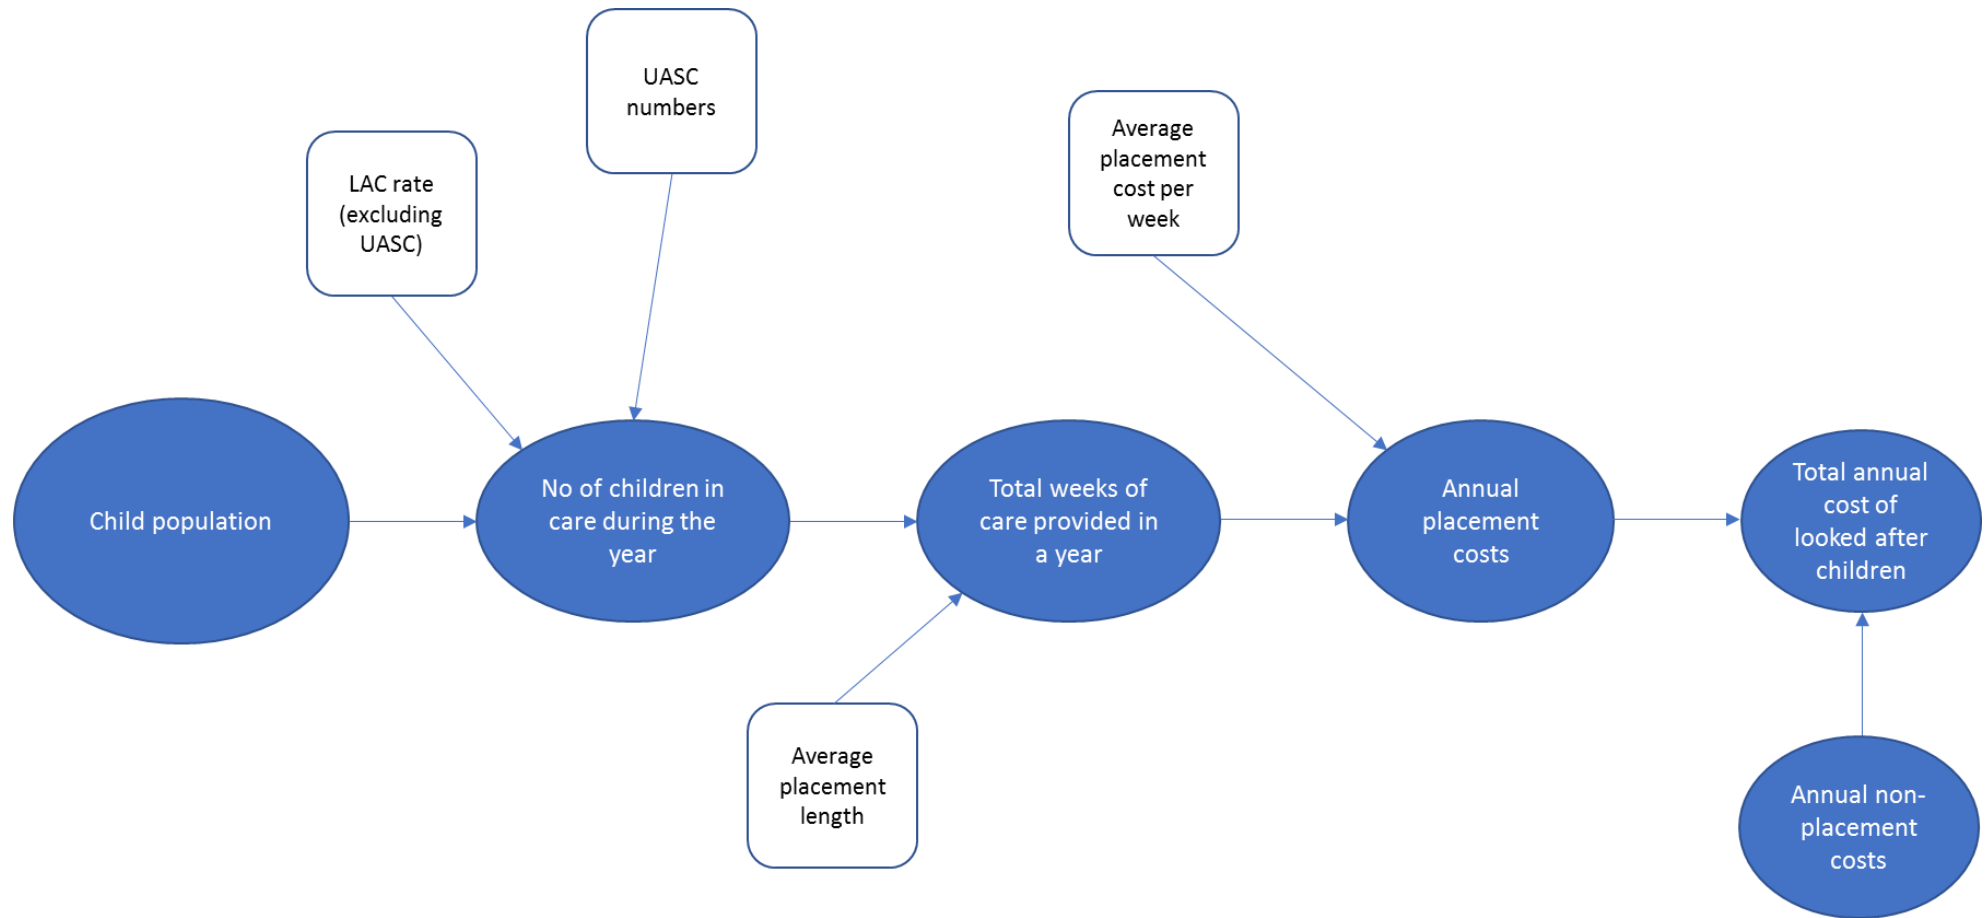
UASC numbers

LAC rate (excluding UASC)

Average placement cost per week

Child population

No of children in care during the year

Total weeks of care provided in a year

Annual placement costs

Total annual cost of looked after children

Average placement length

Annual non-placement costs